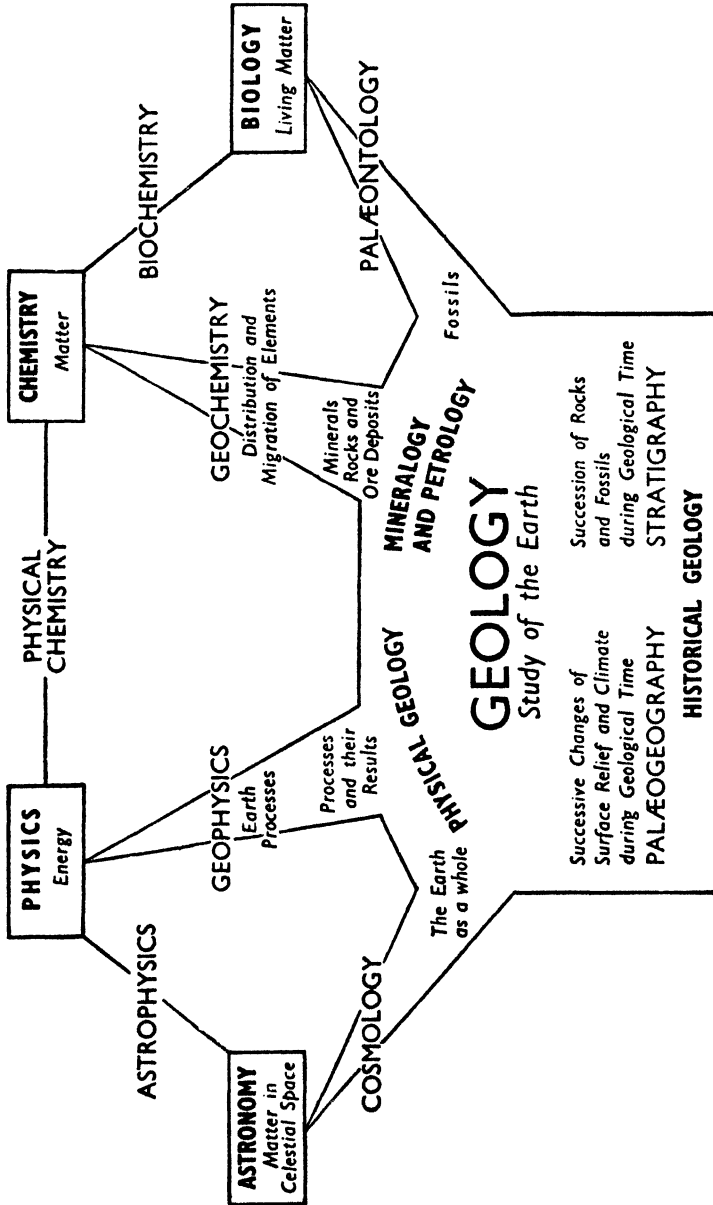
ASTRONOMY
Matter in Celestial Space

ASTROPHYSICS

PHYSICS
Energy

PHYSICAL CHEMISTRY

CHEMISTRY
Matter

BIOCHEMISTRY

BIOLOGY
Living Matter

COSMOLOGY

GEOPHYSICS
Earth Processes

GEOCHEMISTRY
Distribution and Migration of Elements

PALÆONTOLOGY

The Earth as a whole

Processes and their Results

Minerals Rocks and Ore Deposits

Fossils

PHYSICAL GEOLOGY

MINERALOGY AND PETROLOGY

GEOLOGY
Study of the Earth

Successive Changes of Surface Relief and Climate during Geological Time
PALÆOGEOGRAPHY

Succession of Rocks and Fossils during Geological Time
STRATIGRAPHY

HISTORICAL GEOLOGY